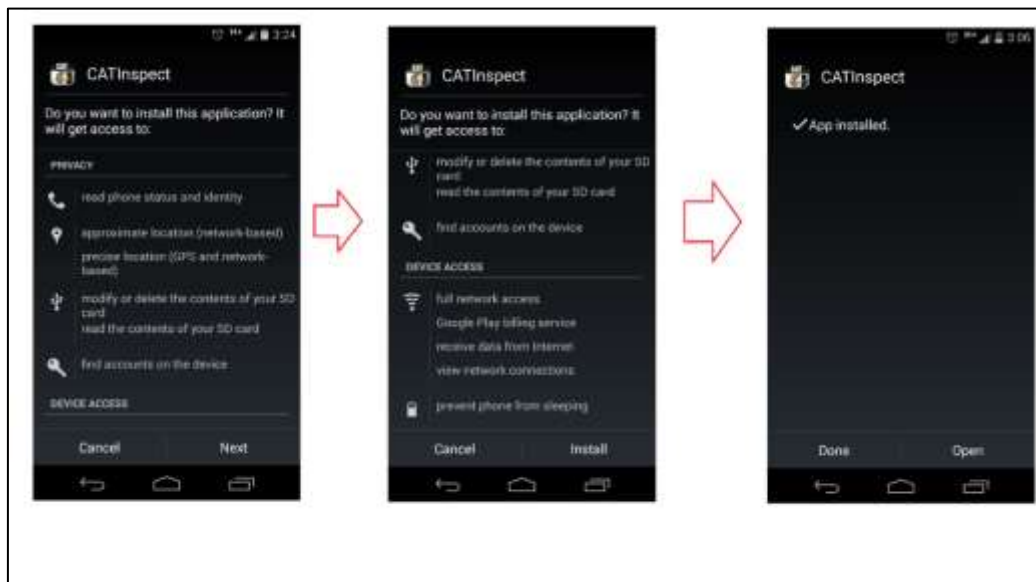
3:24

CATInspect

Do you want to install this application? It will get access to:

PRIVACY

read phone status and identity

approximate location (network-based)

precise location (GPS and network-based)

modify or delete the contents of your SD card

read the contents of your SD card

find accounts on the device

DEVICE ACCESS

Cancel

Next

CATInspect

Do you want to install this application? It will get access to:

modify or delete the contents of your SD card

read the contents of your SD card

find accounts on the device

DEVICE ACCESS

full network access

Google Play billing service

receive data from Internet

view network connections

prevent phone from sleeping

Cancel

Install

3:06

CATInspect

✓App installed.

Done

Open